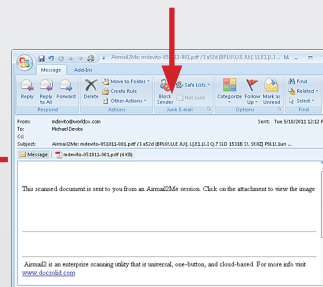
Airmail2Me: mdevito-051011-001.pdf / s52d |BPLII\ U.E X/ L| L|.|.| |.|.7 SLD 1551B |\ |TXEG| PUIL lun

Message Add-Ins

Reply Reply to All Forward Respond

Delete

Move to Folder Create Rule Other Actions Actions

Block Sender

Safe Lists Not Junk Junk E-mail

Categorize Follow Up Mark as Unread Options

Find Related Select Find

From: mdevito@worldov.com Sent: Tue 5/10/2011 12:12 P

To: Michael Devito

Cc:

Subject: Airmail2Me: mdevito-051011-001.pdf / s52d |BPLII\ U.E X/ L| L|.|.| |.|.7 SLD 1551B |\ |TXEG| PUIL lun

Message mdevito-051011-001.pdf (4 KB)

This scanned document is sent to you from an Airmail2Me session. Click on the attachment to view the image

Airmail2 is an enterprise scanning utility that is universal, one-button, and cloud-based. For more info visit www.docsolid.com